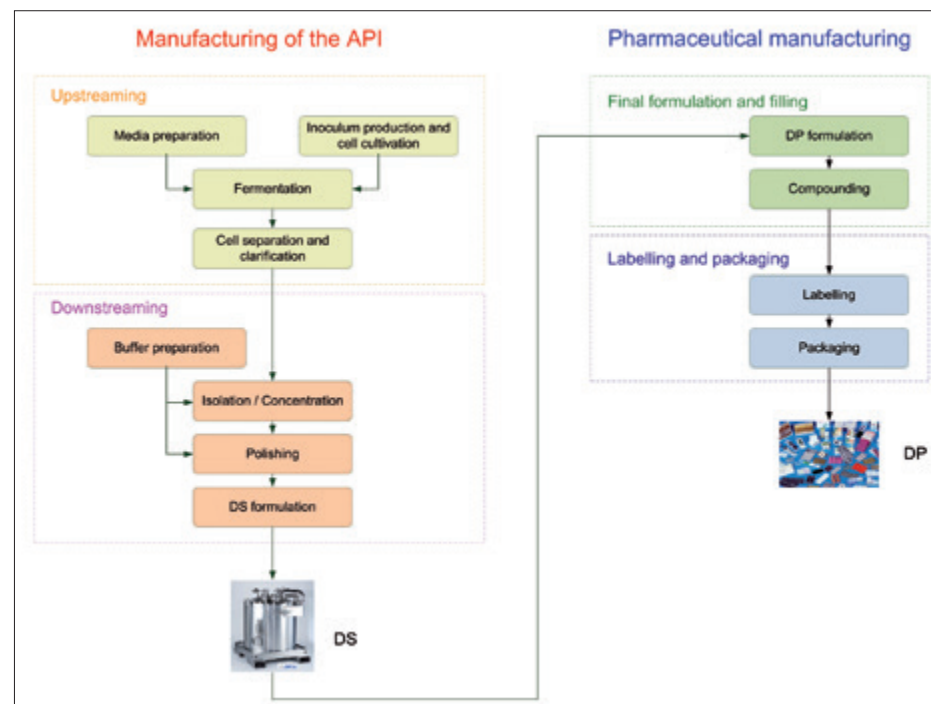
Manufacturing of the API

Upstreaming

Media preparation

Inoculum production and cell cultivation

Fermentation

Cell separation and clarification

Downstreaming

Buffer preparation

Isolation / Concentration

Polishing

DS formulation

DS

Pharmaceutical manufacturing

Final formulation and filling

DP formulation

Compounding

Labelling and packaging

Labelling

Packaging

DP